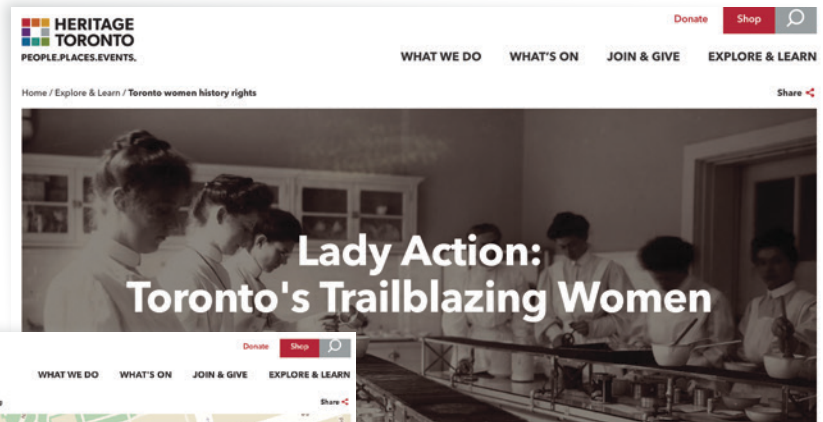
HERITAGE TORONTO
PEOPLE.PLACES.EVENTS.

Donate Shop

WHAT WE DO WHAT'S ON JOIN & GIVE EXPLORE & LEARN

Home / Explore & Learn / Toronto women history rights

Share

Lady Action:
Toronto's Trailblazing Women

Donate Shop

WHAT WE DO WHAT'S ON JOIN & GIVE EXPLORE & LEARN

Share